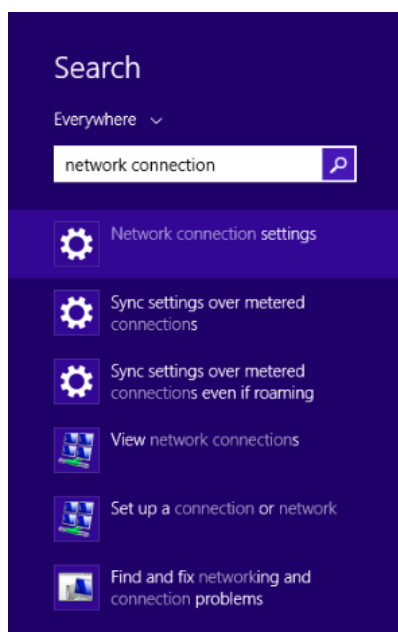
Search

Everywhere

network connection

Network connection settings

Sync settings over metered connections

Sync settings over metered connections even if roaming

View network connections

Set up a connection or network

Find and fix networking and connection problems